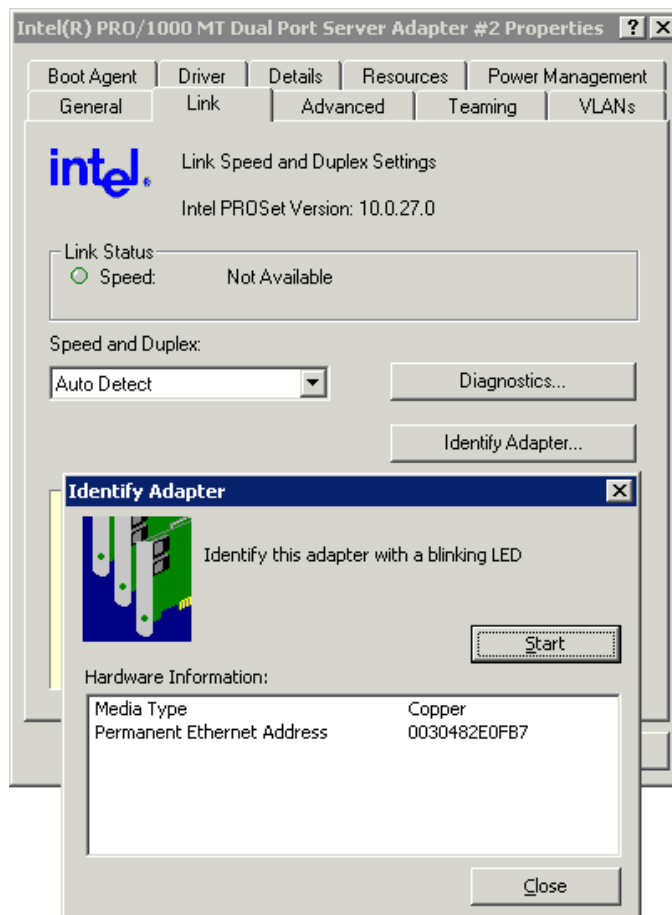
Intel(R) PRO/1000 MT Dual Port Server Adapter #2 Properties ? X

Boot Agent | Driver | Details | Resources | Power Management
General | Link | Advanced | Teaming | VLANs

intel.

Link Speed and Duplex Settings

Intel PROSet Version: 10.0.27.0

Link Status
Speed: Not Available

Speed and Duplex:
Auto Detect

Diagnostics...

Identify Adapter...

Identify Adapter X

Identify this adapter with a blinking LED

Start

Hardware Information:

| | |
|---|---|
| Media Type | Copper |
| Permanent Ethernet Address | 0030482E0FB7 |

Close